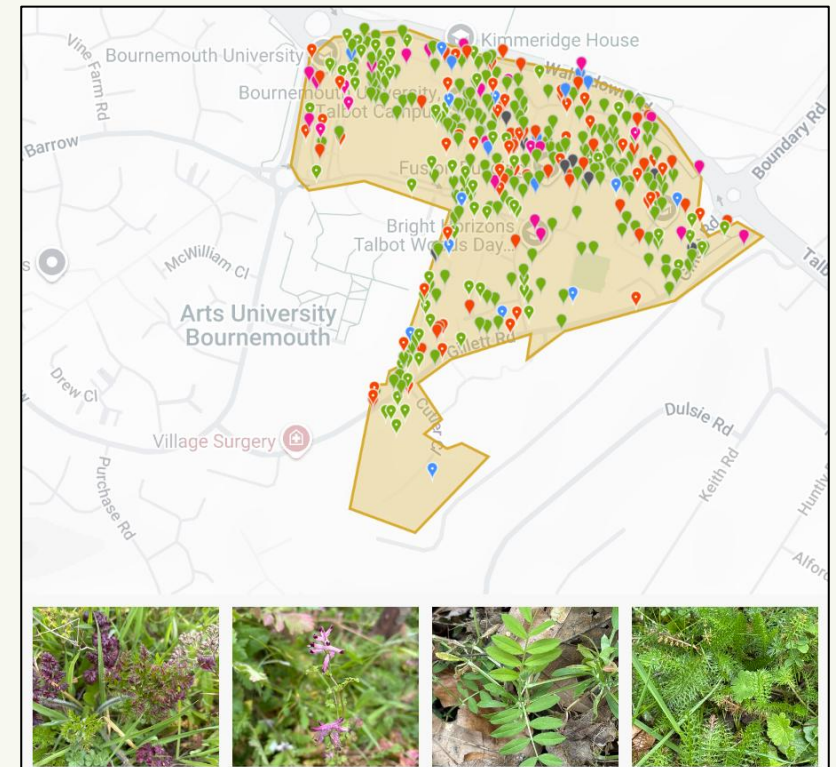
Kimmeridge House
Vine Farm Rd
Bournemouth University
Bournemouth University Talbot Campus
Wallisdown Rd
Barrow
Boundary Rd
Fusion
Bright Horizons Talbot Woods Day...
Talb
McWilliam Cl
Arts University Bournemouth
Gillett Rd
Drew Cl
Cutler Cl
Dulsie Rd
Village Surgery
Keith Rd
Purchase Rd
Huntly
Alford